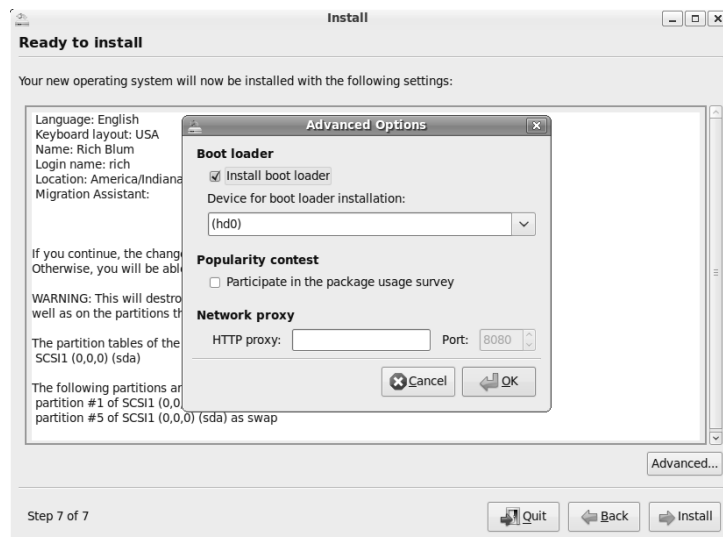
Install

Ready to install

Your new operating system will now be installed with the following settings:

Language: English
Keyboard layout: USA
Name: Rich Blum
Login name: rich
Location: America/Indiana
Migration Assistant:

If you continue, the change
Otherwise, you will be abl

WARNING: This will destro
well as on the partitions th

The partition tables of the
SCSI1 (0,0,0) (sda)

The following partitions ar
partition #1 of SCSI1 (0,0,
partition #5 of SCSI1 (0,0,0) (sda) as swap

Advanced Options

Boot loader
☑ Install boot loader
Device for boot loader installation:
(hd0)

Popularity contest
☐ Participate in the package usage survey

Network proxy
HTTP proxy:
Port: 8080

Cancel
OK

Advanced...

Step 7 of 7

Quit
Back
Install